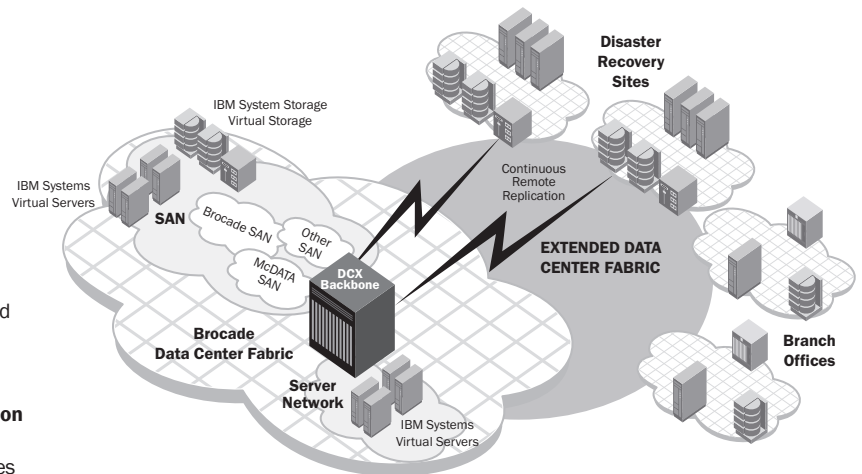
Disaster Recovery Sites

IBM System Storage Virtual Storage

IBM Systems Virtual Servers

Continuous Remote Replication

SAN

Brocade SAN

Other SAN

McDATA SAN

EXTENDED DATA CENTER FABRIC

DCX Backbone

d

Brocade Data Center Fabric

Branch Offices

Server Network

on

IBM Systems Virtual Servers

es